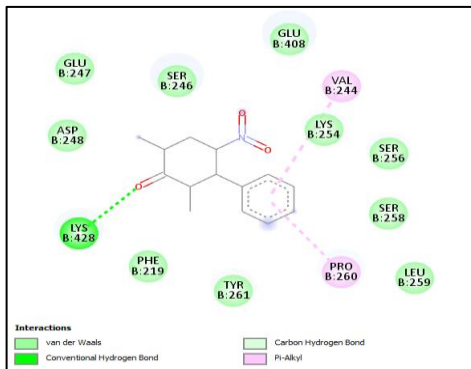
GLU
B:408

GLU
B:247

SER
B:246

VAL
B:244

LYS
B:254

ASP
B:248

SER
B:256

SER
B:258

LYS
B:428

PHE
B:219

PRO
B:260

LEU
B:259

TYR
B:261

Interactions

van der Waals

Conventional Hydrogen Bond

Carbon Hydrogen Bond

Pi-Alkyl